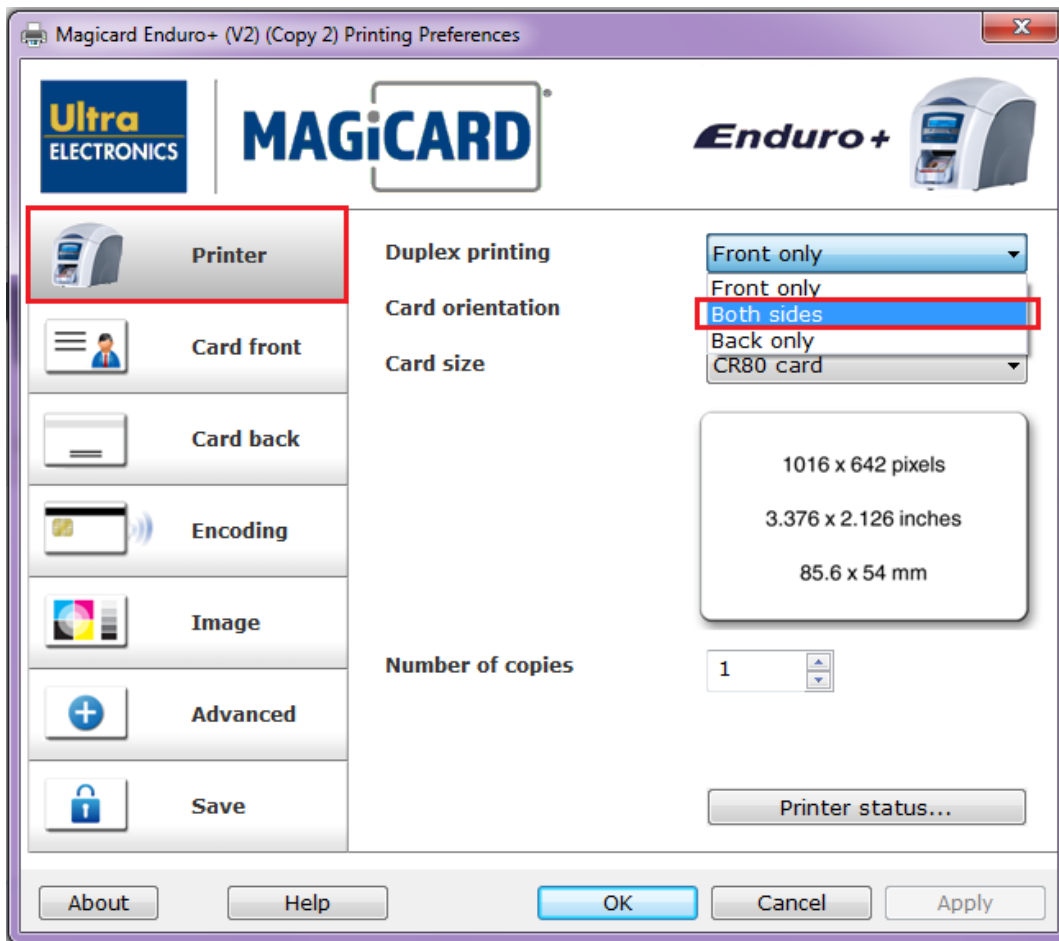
Magicard Enduro+ (V2) (Copy 2) Printing Preferences

Ultra ELECTRONICS

MAGiCARD

Enduro+

Printer

Card front

Card back

Encoding

Image

Advanced

Save

Duplex printing

Front only

Front only

Both sides

Back only

Card orientation

Card size

CR80 card

1016 x 642 pixels

3.376 x 2.126 inches

85.6 x 54 mm

Number of copies

1

Printer status...

About

Help

OK

Cancel

Apply